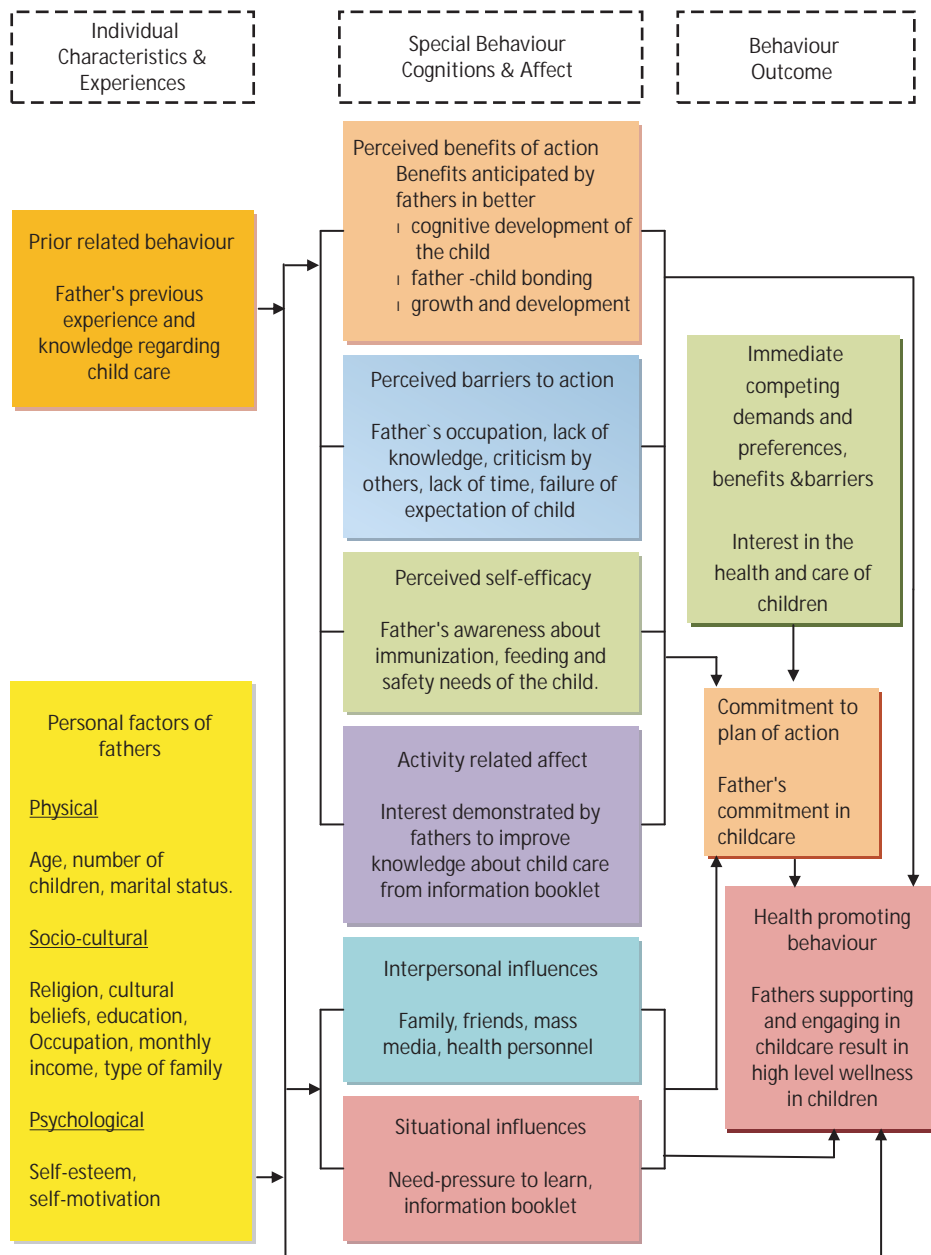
Individual Characteristics & Experiences

Special Behaviour Cognitions & Affect

Behaviour Outcome

Prior related behaviour

Father's previous experience and knowledge regarding child care

Perceived benefits of action

Benefits anticipated by fathers in better

ı cognitive development of the child

ı father -child bonding

ı growth and development

Perceived barriers to action

Father`s occupation, lack of knowledge, criticism by others, lack of time, failure of expectation of child

Immediate competing demands and preferences, benefits &barriers

Interest in the health and care of children

Perceived self-efficacy

Father's awareness about immunization, feeding and safety needs of the child.

Commitment to plan of action

Father's commitment in childcare

Personal factors of fathers

Physical

Age, number of children, marital status.

Socio-cultural

Religion, cultural beliefs, education, Occupation, monthly income, type of family

Psychological

Self-esteem, self-motivation

Activity related affect

Interest demonstrated by fathers to improve knowledge about child care from information booklet

Health promoting behaviour

Fathers supporting and engaging in childcare result in high level wellness in children

Interpersonal influences

Family, friends, mass media, health personnel

Situational influences

Need-pressure to learn, information booklet